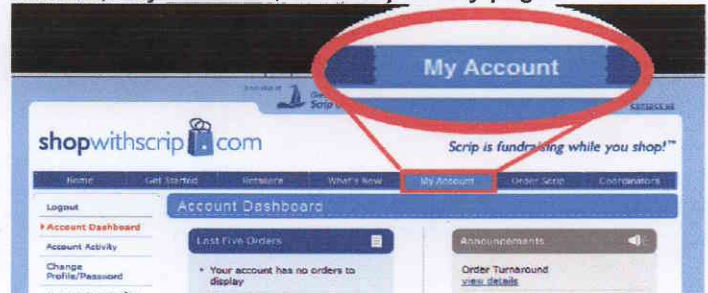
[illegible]

My Account

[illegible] Scrip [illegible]

contact us

shopwithscrip.com

Scrip is fundraising while you shop!™

Home | Get Started | Retailers | What's New | My Account | Order Scrip | Coordinators

Logout
Account Dashboard
Account Activity
Change Profile/Password

Account Dashboard

Last Five Orders

• Your account has no orders to display

Announcements

Order Turnaround
view details